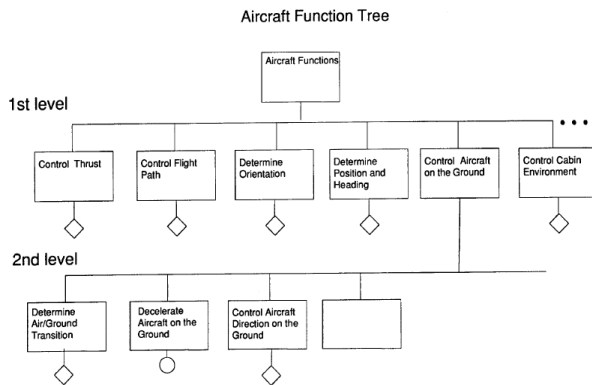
Aircraft Function Tree

Aircraft Functions

1st level

• • •

Control Thrust

Control Flight Path

Determine Orientation

Determine Position and Heading

Control Aircraft on the Ground

Control Cabin Environment

2nd level

Determine Air/Ground Transition

Decelerate Aircraft on the Ground

Control Aircraft Direction on the Ground